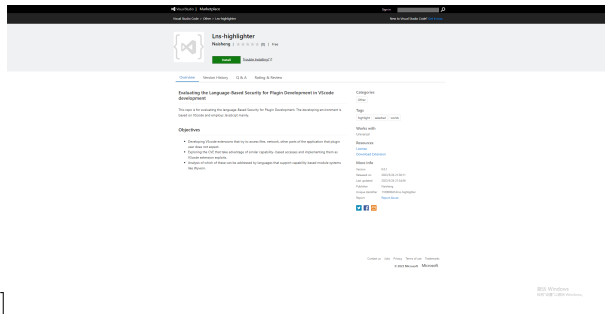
Visual Studio | Marketplace

Sign in

Visual Studio Code > Other > Lns-highlighter

New to Visual Studio Code? Get it now.

Lns-highlighter

Nacheng | ☆☆☆☆☆ (0) | Free

Install

Trouble Installing?

Overview Version History Q & A Rating & Review

Evaluating the Language-Based Security for Plugin Development in VScode development

The repo is for evaluating the Language-Based Security for Plugin Development. The developing environment is based on Vscode and employs JavaScript mainly.

Objectives

- Developing VScode extensions that try to access files, network, other parts of the application that plugin user does not expect.
- Exploring the CVE that take advantage of similar capability -based escape and implementing them as VScode extension exploits.
- Analyze of which of these can be addressed by languages that support capability-based module systems like Wyvern.

Categories

Other

Tags

highlight selection words

Works with

Universal

Resources

License

Download Extension

More Info

Version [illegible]

Released on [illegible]

Last updated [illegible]

Publisher Nacheng

Unique Identifier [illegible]

Report Report Abuse

Contact us Jobs Privacy Terms of use Trademarks

© 2023 Microsoft Microsoft

激活 Windows
转到"设置"以激活 Windows。